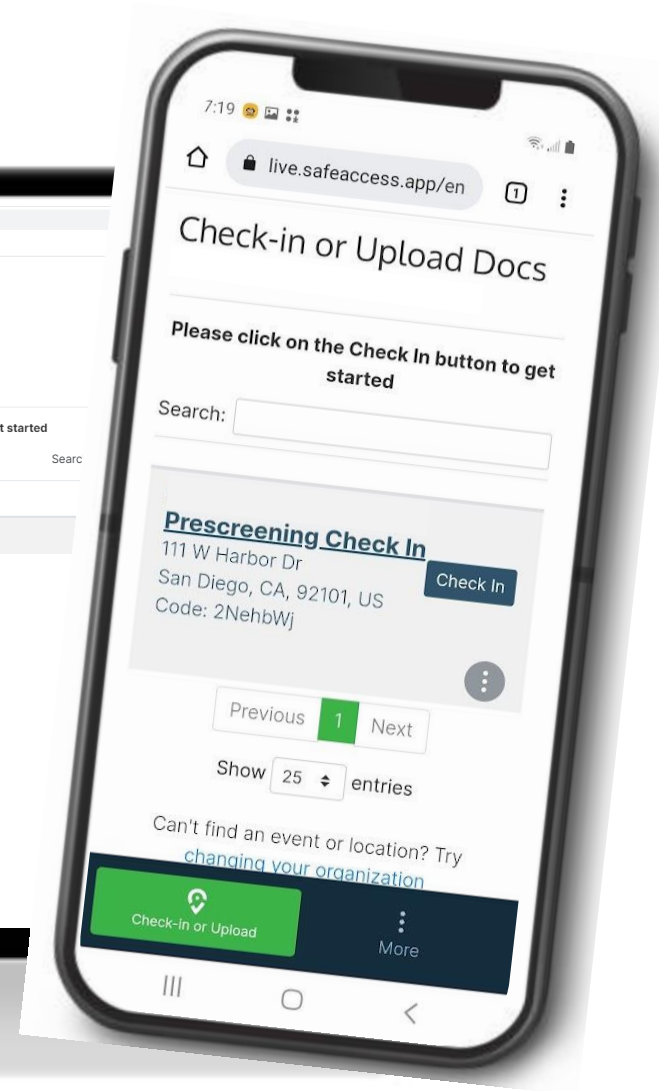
t started

Searc

7:19

live.safeaccess.app/en

1

Check-in or Upload Docs

Please click on the Check In button to get started

Search:

Prescreening Check In
111 W Harbor Dr
San Diego, CA, 92101, US
Code: 2NehbWj

Check In

Previous 1 Next

Show 25 entries

Can't find an event or location? Try changing your organization

Check-in or Upload

More